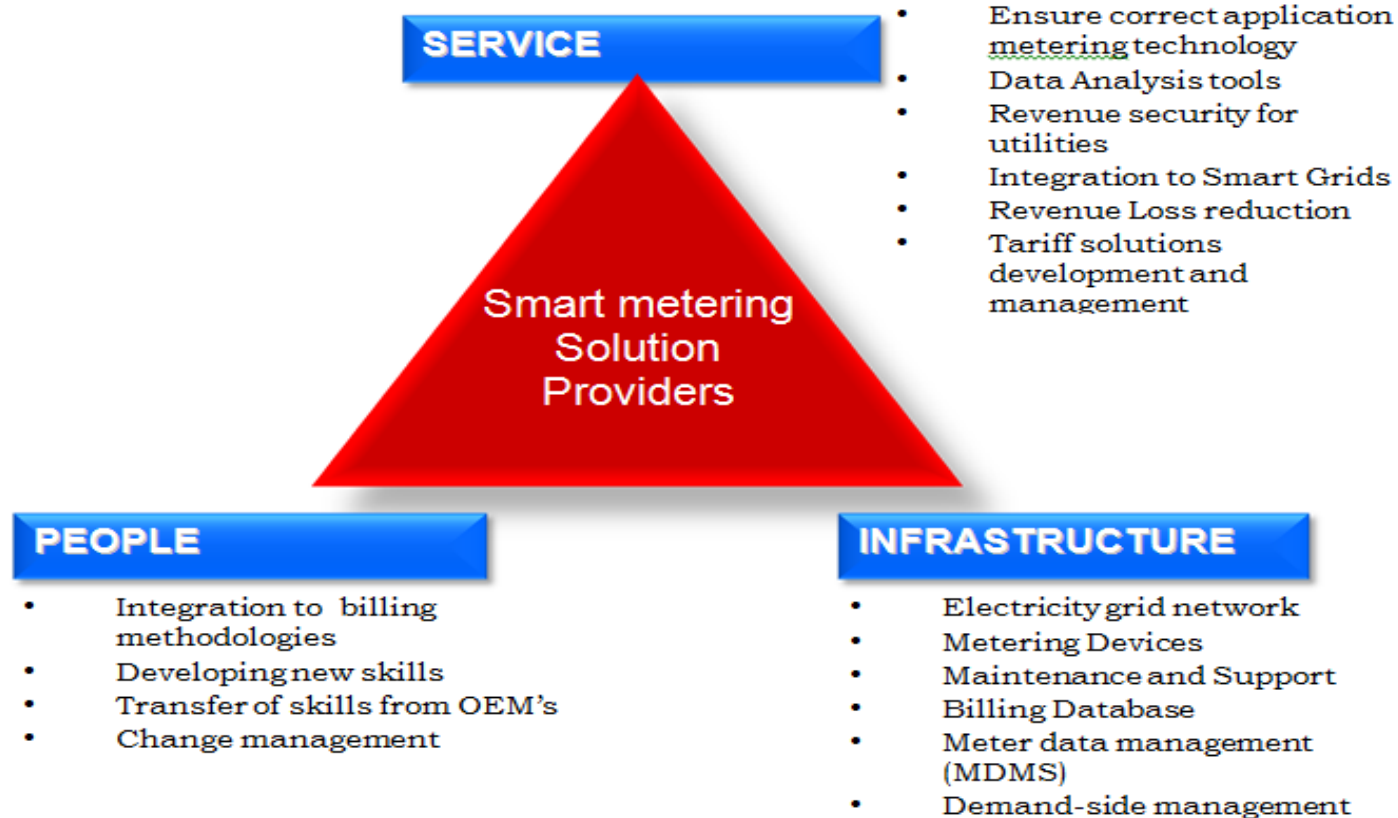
SERVICE

- Ensure correct application metering technology
- Data Analysis tools
- Revenue security for utilities
- Integration to Smart Grids
- Revenue Loss reduction
- Tariff solutions development and management

Smart metering Solution Providers

PEOPLE

- Integration to billing methodologies
- Developing new skills
- Transfer of skills from OEM's
- Change management

INFRASTRUCTURE

- Electricity grid network
- Metering Devices
- Maintenance and Support
- Billing Database
- Meter data management (MDMS)
- Demand-side management